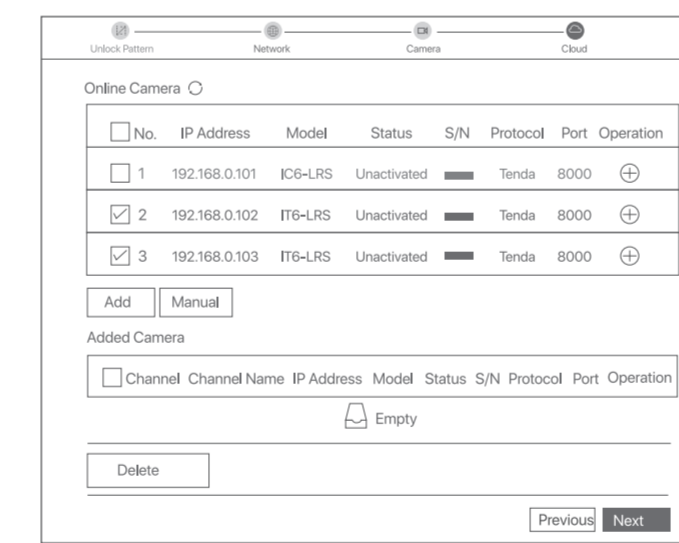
Unlock Pattern Network Camera Cloud

Online Camera

| No. | IP Address | Model | Status | S/N | Protocol | Port | Operation |
|---|---|---|---|---|---|---|---|
| 1 | 192.168.0.101 | IC6-LRS | Unactivated | | Tenda | 8000 | |
| 2 | 192.168.0.102 | IT6-LRS | Unactivated | | Tenda | 8000 | |
| 3 | 192.168.0.103 | IT6-LRS | Unactivated | | Tenda | 8000 | |

Add Manual

Added Camera

| Channel | Channel Name | IP Address | Model | Status | S/N | Protocol | Port | Operation |
|---|---|---|---|---|---|---|---|---|

Empty

Delete

Previous Next